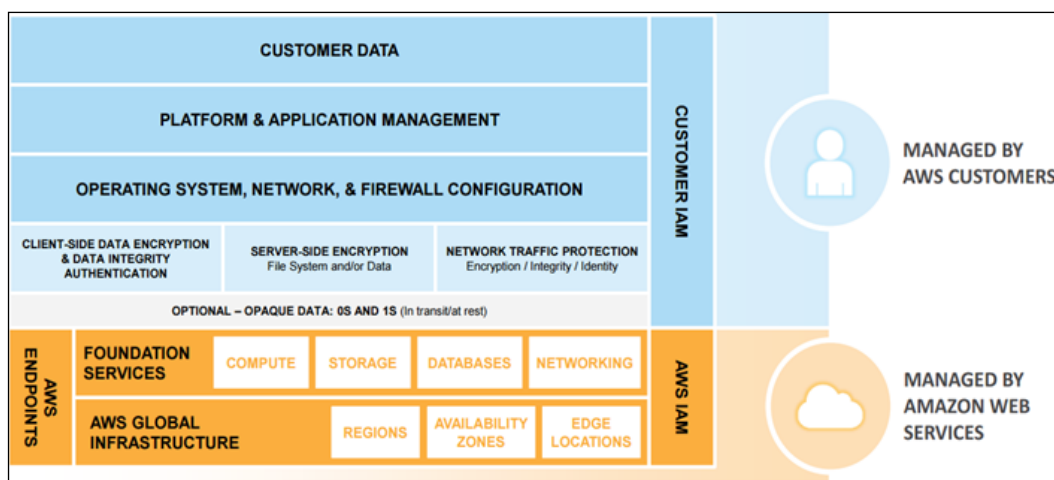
CUSTOMER DATA

PLATFORM & APPLICATION MANAGEMENT

OPERATING SYSTEM, NETWORK, & FIREWALL CONFIGURATION

CLIENT-SIDE DATA ENCRYPTION & DATA INTEGRITY AUTHENTICATION

SERVER-SIDE ENCRYPTION
File System and/or Data

NETWORK TRAFFIC PROTECTION
Encryption / Integrity / Identity

OPTIONAL – OPAQUE DATA: 0S AND 1S (In transit/at rest)

CUSTOMER IAM

MANAGED BY AWS CUSTOMERS

AWS ENDPOINTS

FOUNDATION SERVICES

COMPUTE

STORAGE

DATABASES

NETWORKING

AWS GLOBAL INFRASTRUCTURE

REGIONS

AVAILABILITY ZONES

EDGE LOCATIONS

AWS IAM

MANAGED BY AMAZON WEB SERVICES